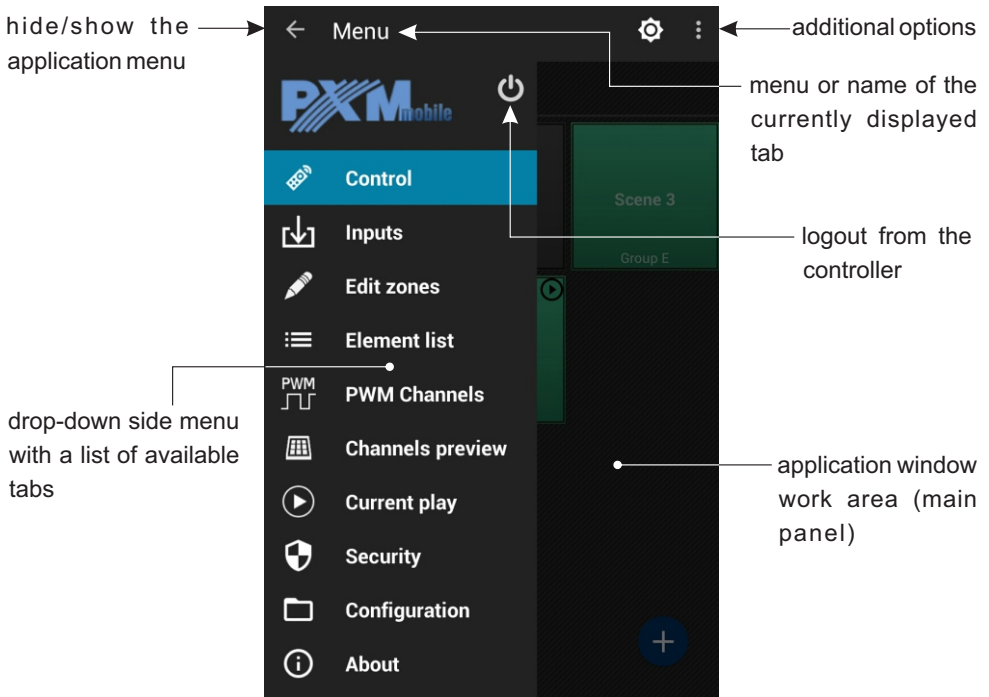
hide/show the application menu

Menu

additional options

PXMmobile

menu or name of the currently displayed tab

Control

Scene 3

Group E

Inputs

logout from the controller

Edit zones

Element list

PWM

PWM Channels

drop-down side menu with a list of available tabs

Channels preview

application window work area (main panel)

Current play

Security

Configuration

About